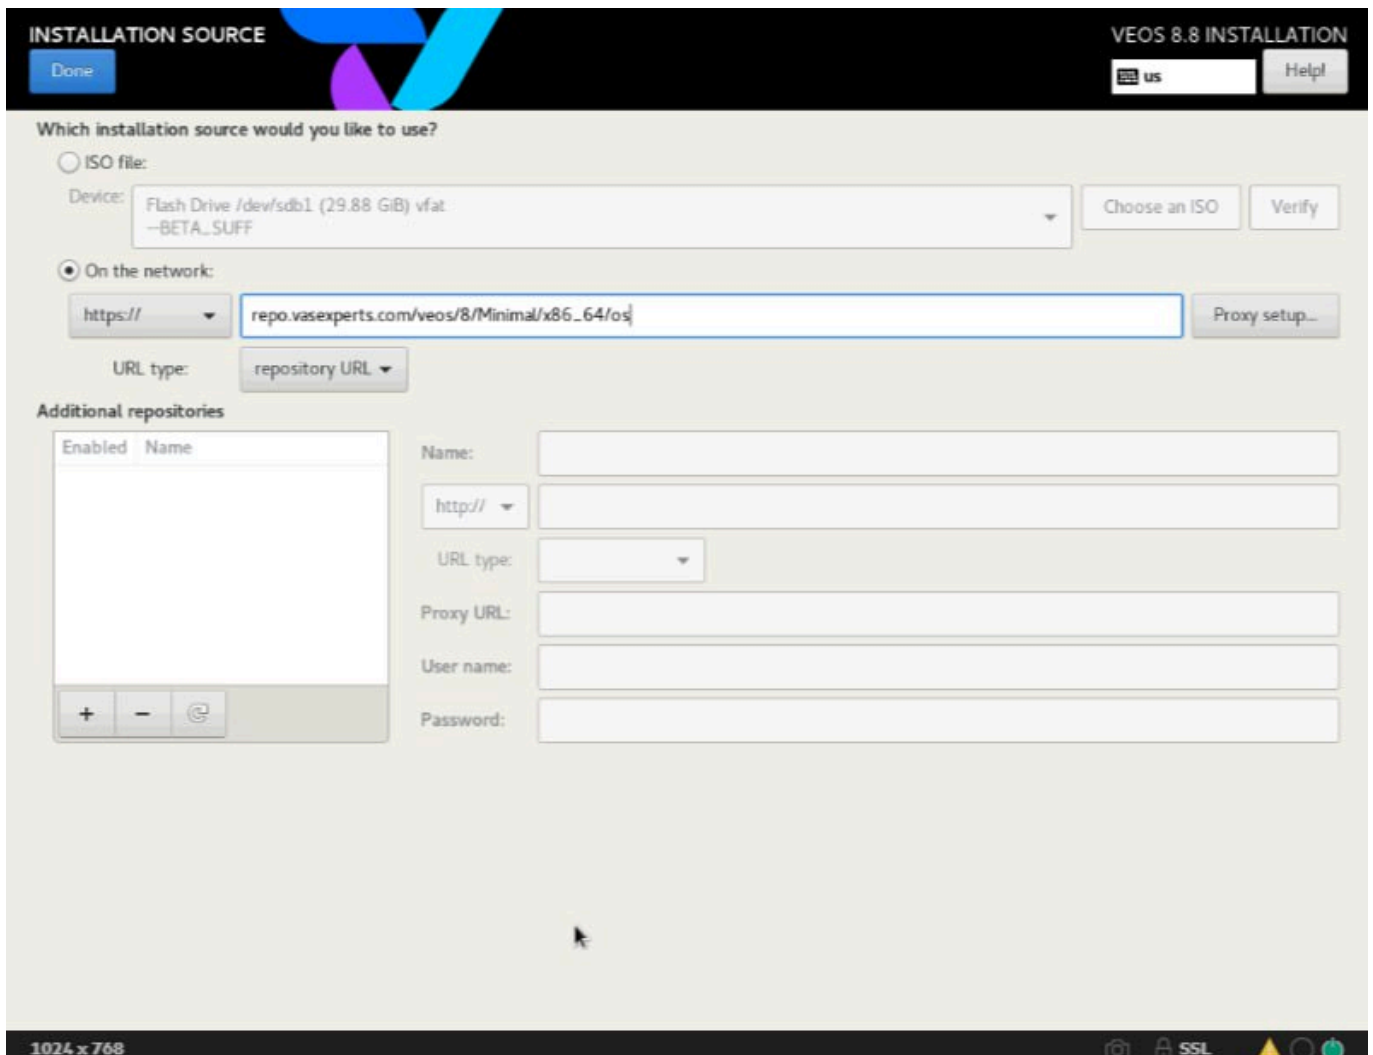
INSTALLATION SOURCE
Done

VEOS 8.8 INSTALLATION
us
Help!

Which installation source would you like to use?

ISO file:
Device: Flash Drive /dev/sdb1 (29.88 GiB) vfat --BETA_SUFF
Choose an ISO
Verify

On the network:
https://
repo.vasexperts.com/veos/8/Minimal/x86_64/os
Proxy setup...
URL type: repository URL

Additional repositories

| Enabled | Name |
|---|---|

+ −

Name:
http://
URL type:
Proxy URL:
User name:
Password:

1024 x 768
SSL